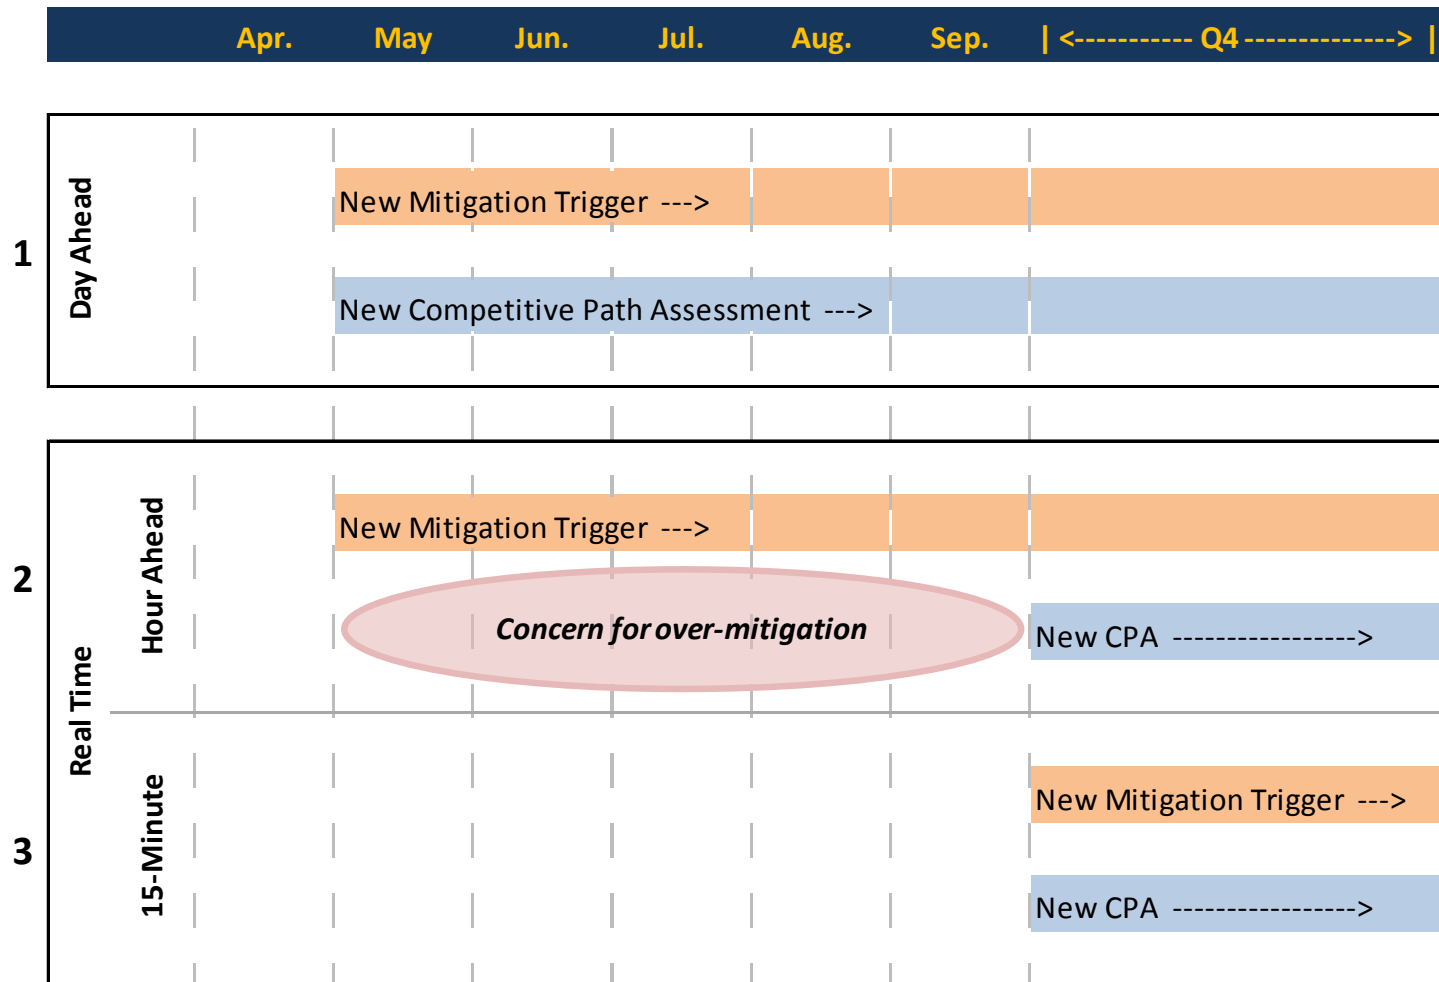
Apr. May Jun. Jul. Aug. Sep. | <---------- Q4 -------------> |

1

Day Ahead

New Mitigation Trigger --->

New Competitive Path Assessment --->

2

Real Time

Hour Ahead

New Mitigation Trigger --->

Concern for over-mitigation

New CPA ---------------->

3

15-Minute

New Mitigation Trigger --->

New CPA ---------------->